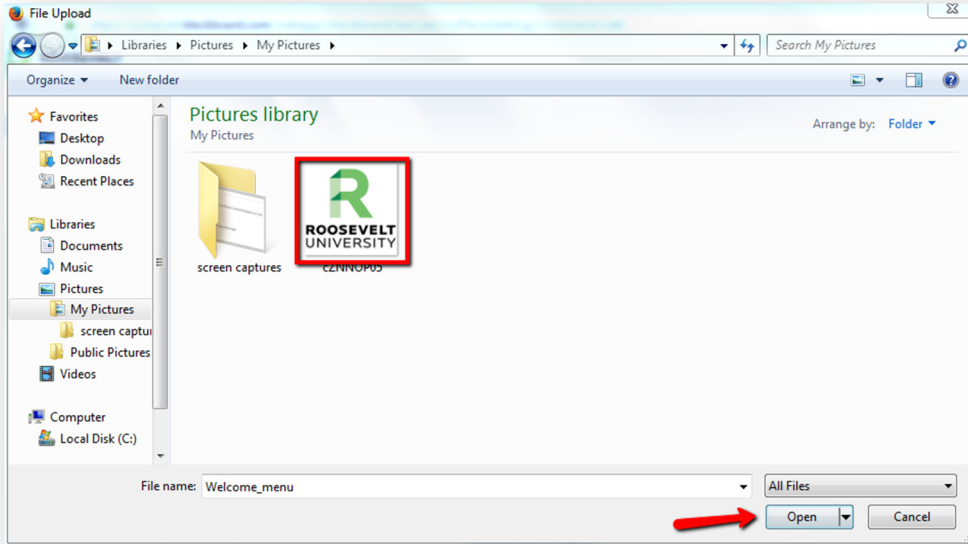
File Upload

Libraries ▸ Pictures ▸ My Pictures ▸

Search My Pictures

Organize ▾ New folder

Favorites
Desktop
Downloads
Recent Places

Libraries
Documents
Music
Pictures
My Pictures
screen captu
Public Pictures
Videos

Computer
Local Disk (C:)

Pictures library
My Pictures

Arrange by: Folder ▾

screen captures

R
ROOSEVELT
UNIVERSITY
cZNNOP05

File name: Welcome_menu

All Files

Open

Cancel